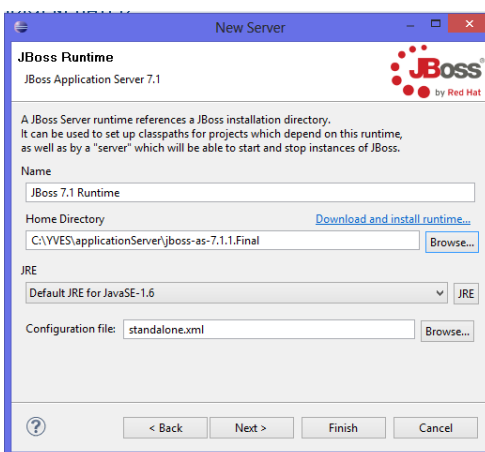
New Server

JBoss Runtime

JBoss Application Server 7.1

JBoss by Red Hat

A JBoss Server runtime references a JBoss installation directory. It can be used to set up classpaths for projects which depend on this runtime, as well as by a "server" which will be able to start and stop instances of JBoss.

Name

JBoss 7.1 Runtime

Home Directory

Download and install runtime...

C:\YVES\applicationServer\jboss-as-7.1.1.Final

Browse...

JRE

Default JRE for JavaSE-1.6

JRE

Configuration file:

standalone.xml

Browse...

?

< Back

Next >

Finish

Cancel